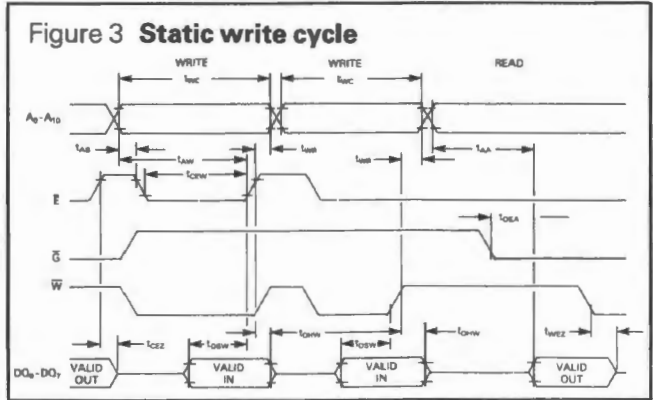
Figure 3 **Static write cycle**

WRITE

$t_{WC}$

WRITE

$t_{WC}$

READ

$A_0 - A_{10}$

$t_{AS}$

$t_{AW}$

$t_{CEW}$

$t_{WR}$

$t_{WR}$

$t_{AA}$

$\overline{E}$

$t_{OEA}$

$\overline{G}$

$\overline{W}$

$t_{CEZ}$

$t_{DSW}$

$t_{OHW}$

$t_{DSW}$

$t_{OHW}$

$t_{WEZ}$

$DQ_0 - DQ_7$

VALID OUT

VALID IN

VALID IN

VALID OUT